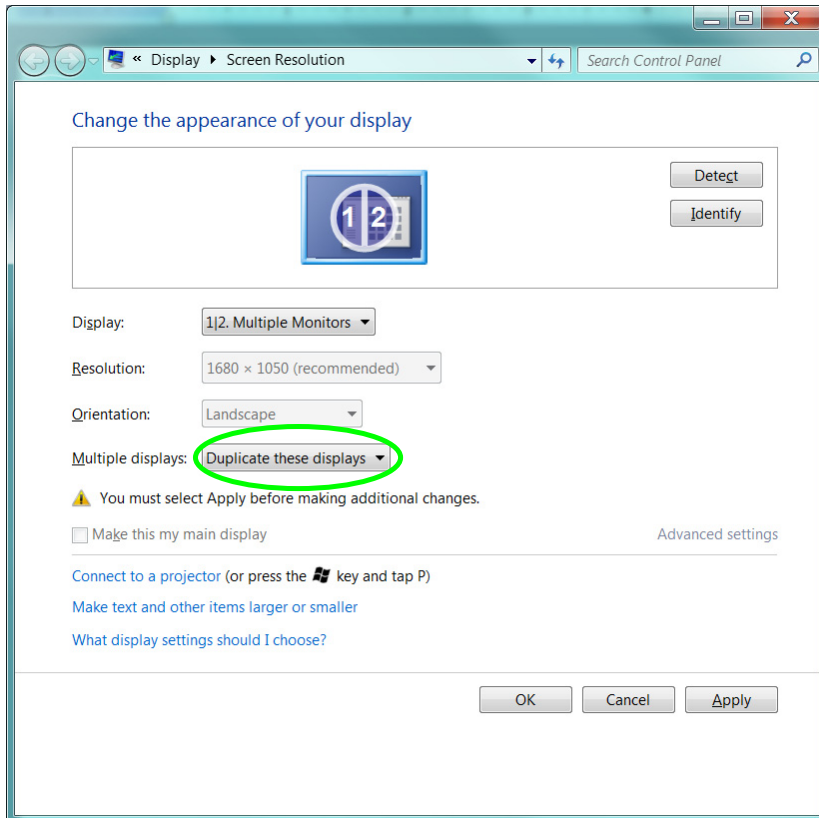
« Display ▸ Screen Resolution

Search Control Panel

Change the appearance of your display

1 2

Detect

Identify

Display: 1|2. Multiple Monitors

Resolution: 1680 × 1050 (recommended)

Orientation: Landscape

Multiple displays: Duplicate these displays

You must select Apply before making additional changes.

Make this my main display

Advanced settings

Connect to a projector (or press the key and tap P)

Make text and other items larger or smaller

What display settings should I choose?

OK Cancel Apply